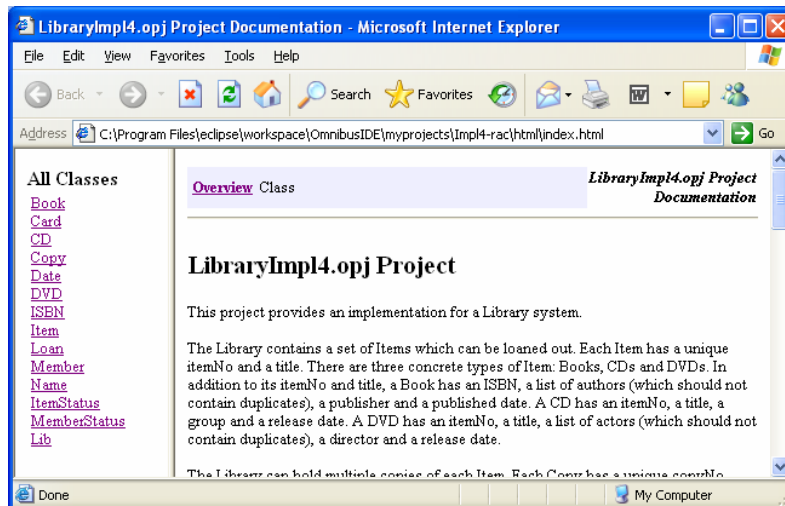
LibraryImpl4.opj Project Documentation - Microsoft Internet Explorer

File Edit View Favorites Tools Help

Back Search Favorites

Address C:\Program Files\eclipse\workspace\OmnibusIDE\myprojects\Impl4-rac\html\index.html Go

All Classes
Book
Card
CD
Copy
Date
DVD
ISBN
Item
Loan
Member
Name
ItemStatus
MemberStatus
Lib

Overview Class

LibraryImpl4.opj Project Documentation

LibraryImpl4.opj Project

This project provides an implementation for a Library system.

The Library contains a set of Items which can be loaned out. Each Item has a unique itemNo and a title. There are three concrete types of Item: Books, CDs and DVDs. In addition to its itemNo and title, a Book has an ISBN, a list of authors (which should not contain duplicates), a publisher and a published date. A CD has an itemNo, a title, a group and a release date. A DVD has an itemNo, a title, a list of actors (which should not contain duplicates), a director and a release date.

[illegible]

Done My Computer